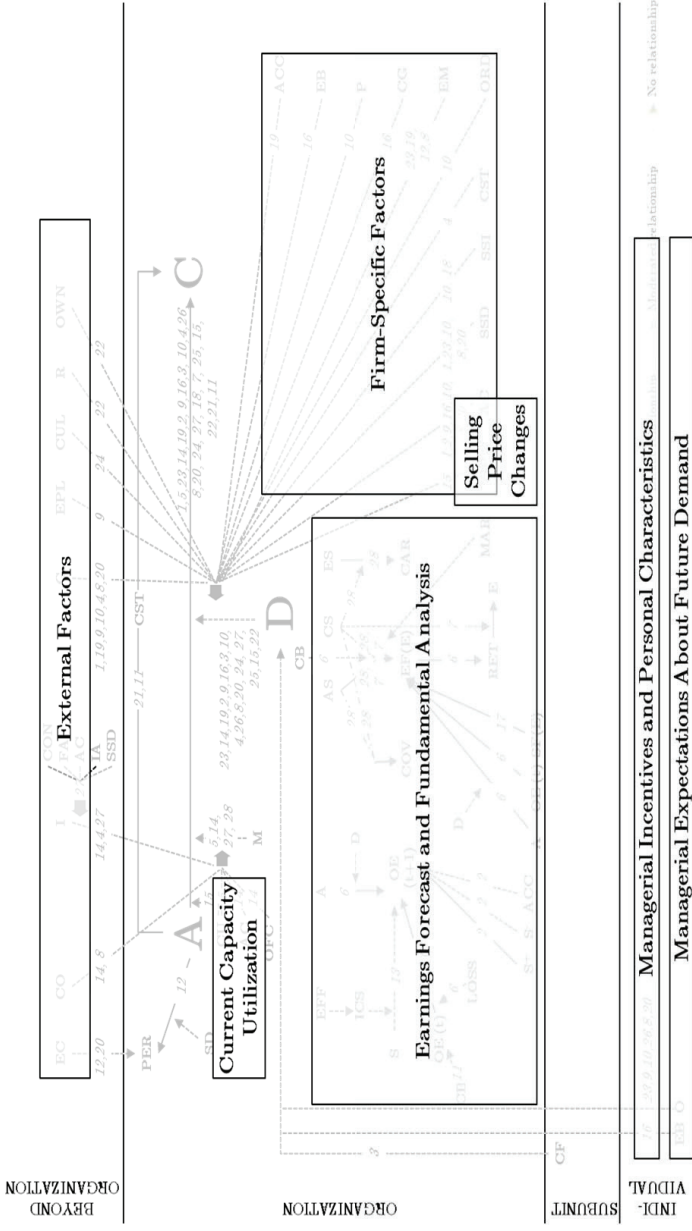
BEYOND ORGANIZATION

ORGANIZATION

SUBUNIT

INDIVIDUAL

External Factors

EC CO I CON FA AC IA SSD EPL CUL R OWN

12,20 14, 8 14,4,27 1,19,9,10,4,8,20 9 24 22 22

PER

SD

12

A

C

CST

21,11

3,14, 27, 28

M

Current Capacity Utilization

OFC

D

CB

23,14,19,2,9,16,3,10, 4,26,8,20, 24, 27, 25,15,22

15,23,14,19,2,9,16,3,10,4,26, 8,20, 24, 27, 18, 7, 25,15, 22,21,11

Firm-Specific Factors

ACC EB P CG EM ORD CST SSI SSD MAR

19 16 10 16 25,19, 12,8 10 4 20 12

Selling Price Changes

Earnings Forecast and Fundamental Analysis

EFF A AS CS ES

ICS 6 D CAR

S 13 OE (t+1) COV EF(E)

OE(1) LOSS D RET E

CB11 S+ S- ACC OE(1) OE(2)

CF

3

Managerial Incentives and Personal Characteristics

Managerial Expectations About Future Demand

EB O

26 22,9,19,26,8,20

No relationship

Moderate relationship